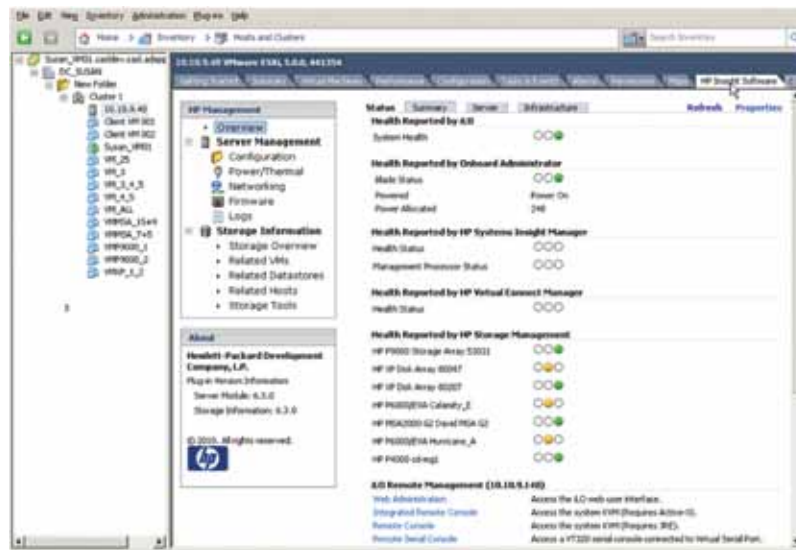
File Edit View Inventory Administration Plug-ins Help

Home > Inventory > Hosts and Clusters

Search Inventory

Susan_IPF01.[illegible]
DC_SUSAN
New Folder
Cluster 1
10.10.5.40
Client VM 001
Client VM 002
Susan_IPF01
VM_25
VM_3
VM_3_4_5
VM_4_5
VM_ALL
VMMSA_15x4
VMMSA_7x5
VMP9000_1
VMP9000_2
VMVP_1_2

10.10.5.40 VMware ESXi, 5.0.0, 441354

Getting Started Summary Virtual Machines Performance Configuration Tasks & Events Alarms Permissions Maps HP Insight Software

HP Management
• Overview
Server Management
Configuration
Power/Thermal
Networking
Firmware
Logs
Storage Information
• Storage Overview
• Related VMs
• Related Datastores
• Related Hosts
• Storage Tools

About
Hewlett-Packard Development Company, L.P.
Plug-in Version Information
Server Module: 6.3.0
Storage Information: 6.3.0

© 2010. All rights reserved.

Status Summary Server Infrastructure Refresh Properties

Health Reported by iLO
System Health

Health Reported by Onboard Administrator
Blade Status
Powered Power On
Power Allocated 248

Health Reported by HP Systems Insight Manager
Health Status
Management Processor Status

Health Reported by HP Virtual Connect Manager
Health Status

Health Reported by HP Storage Management
HP P9000 Storage Array 53033
HP VP Disk Array 80047
HP VP Disk Array 80207
HP P6000/EVA Calamity_E
HP MSA2000 G2 David MSA G2
HP P6000/EVA Hurricane_A
HP P4000-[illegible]

iLO Remote Management (10.10.5.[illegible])
Web Administration Access the iLO web user interface.
Integrated Remote Console Access the system KVM (Requires Active-X).
Remote Console Access the system KVM (Requires JRE).
Remote Serial Console Access a VT320 serial console connected to Virtual Serial Port.